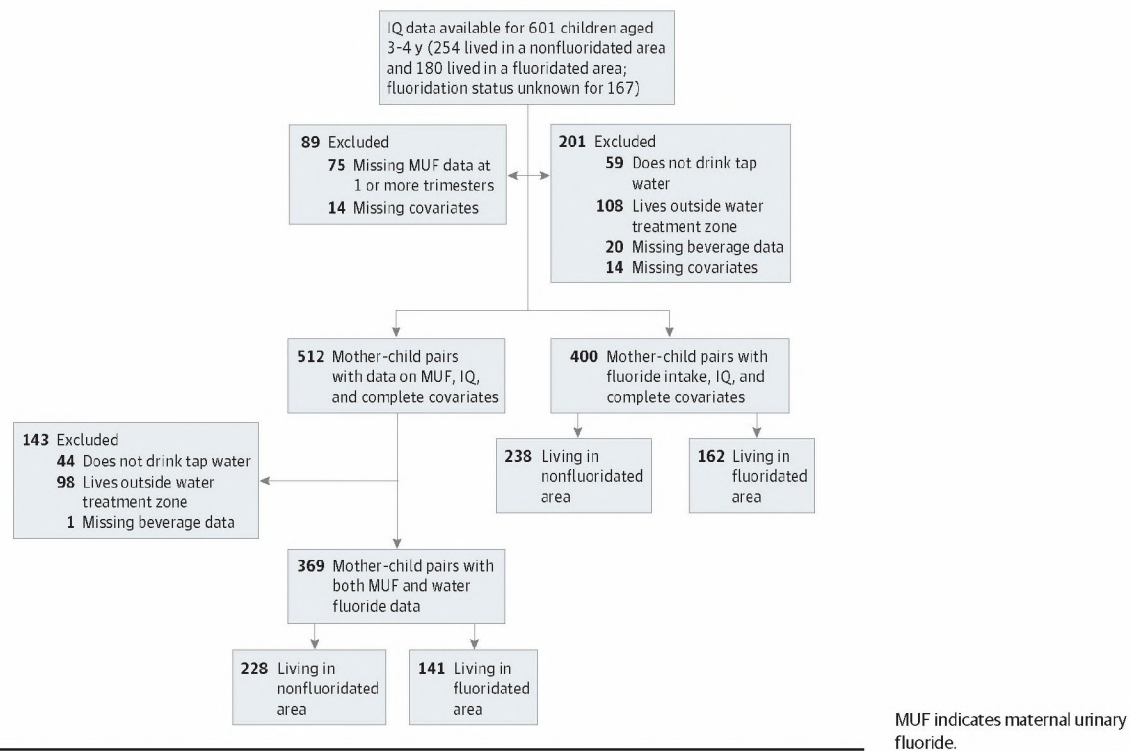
IQ data available for 601 children aged 3-4 y (254 lived in a nonfluoridated area and 180 lived in a fluoridated area; fluoridation status unknown for 167)

89 Excluded
75 Missing MUF data at 1 or more trimesters
14 Missing covariates

201 Excluded
59 Does not drink tap water
108 Lives outside water treatment zone
20 Missing beverage data
14 Missing covariates

512 Mother-child pairs with data on MUF, IQ, and complete covariates

400 Mother-child pairs with fluoride intake, IQ, and complete covariates

238 Living in nonfluoridated area

162 Living in fluoridated area

143 Excluded
44 Does not drink tap water
98 Lives outside water treatment zone
1 Missing beverage data

369 Mother-child pairs with both MUF and water fluoride data

228 Living in nonfluoridated area

141 Living in fluoridated area

MUF indicates maternal urinary fluoride.